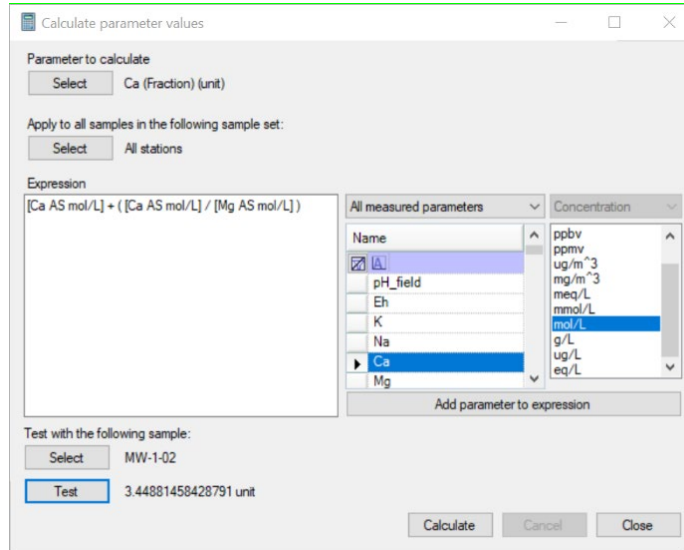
Calculate parameter values

Parameter to calculate

Select Ca (Fraction) (unit)

Apply to all samples in the following sample set:

Select All stations

Expression

[Ca AS mol/L] + ( [Ca AS mol/L] / [Mg AS mol/L] )

All measured parameters

Concentration

Name

pH_field
Eh
K
Na
Ca
Mg

ppbv
ppmv
ug/m^3
mg/m^3
meq/L
mmol/L
mol/L
g/L
ug/L
eq/L

Add parameter to expression

Test with the following sample:

Select MW-1-02

Test 3.44881458428791 unit

Calculate Cancel Close